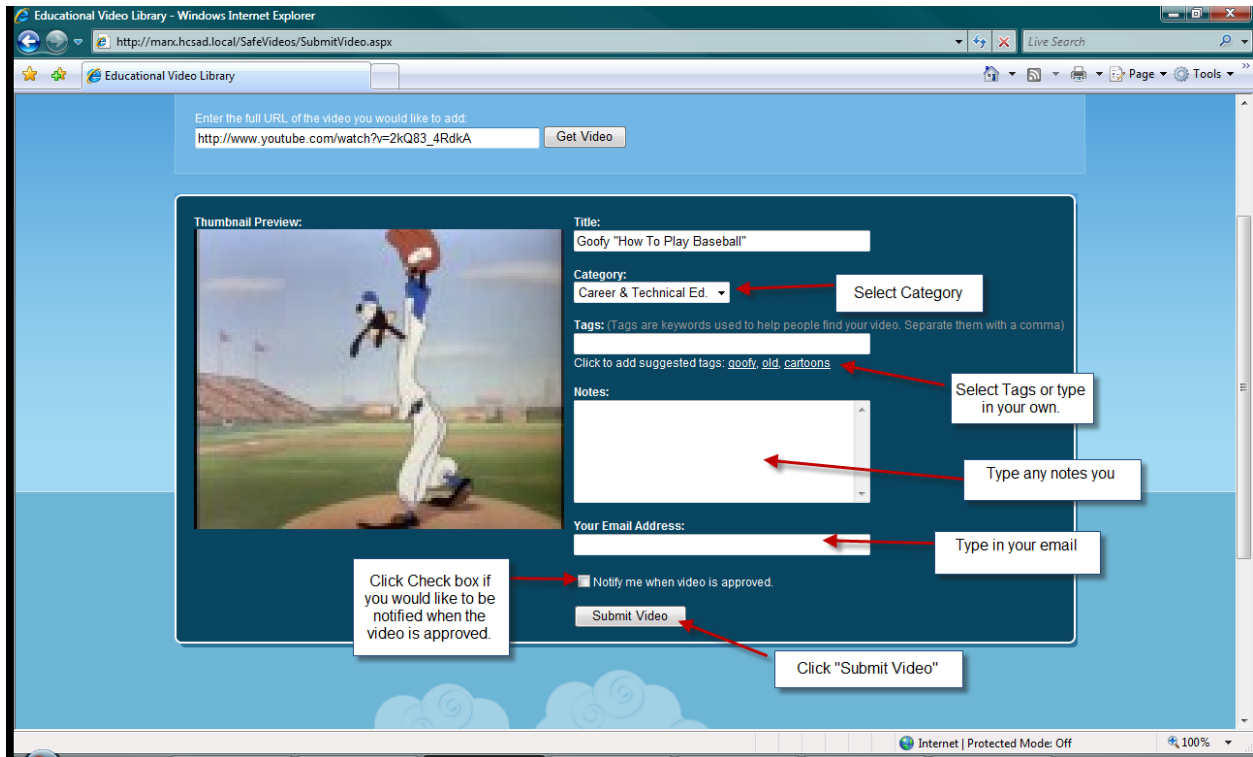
Educational Video Library - Windows Internet Explorer

http://marx.hcsad.local/SafeVideos/SubmitVideo.aspx

Live Search

Educational Video Library

Page ▾ Tools ▾

Enter the full URL of the video you would like to add:

http://www.youtube.com/watch?v=2kQ83_4RdkA

Get Video

Thumbnail Preview:

Title:

Goofy "How To Play Baseball"

Category:

Career & Technical Ed.

Select Category

Tags: (Tags are keywords used to help people find your video. Separate them with a comma)

Click to add suggested tags: goofy, old, cartoons

Select Tags or type in your own.

Notes:

Type any notes you

Your Email Address:

Type in your email

Click Check box if you would like to be notified when the video is approved.

Notify me when video is approved.

Submit Video

Click "Submit Video"

Internet | Protected Mode: Off

100%